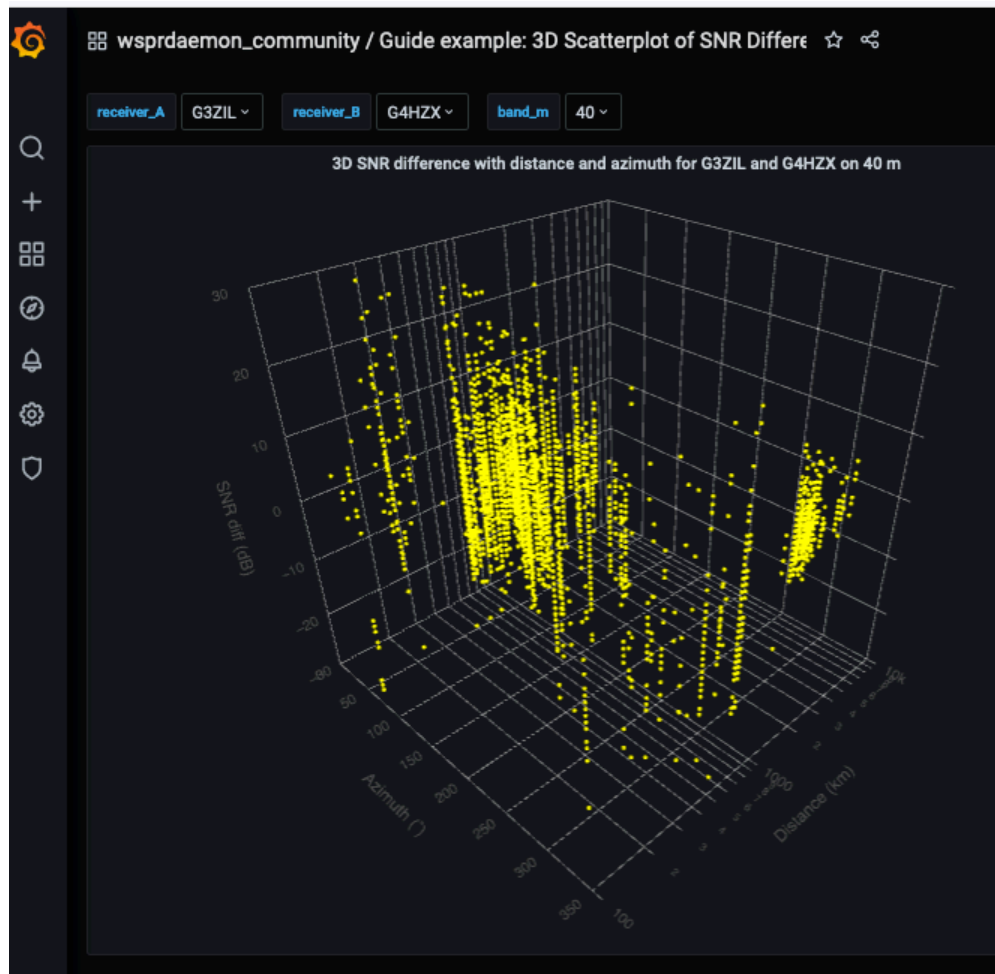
wsprdaemon_community / Guide example: 3D Scatterplot of SNR Differe

receiver_A G3ZIL
receiver_B G4HZX
band_m 40

3D SNR difference with distance and azimuth for G3ZIL and G4HZX on 40 m

30
20
10
0
-10
-20
-30
SNR diff (dB)

50
100
150
200
250
300
350
Azimuth (°)

100
1000
10
Distance (km)